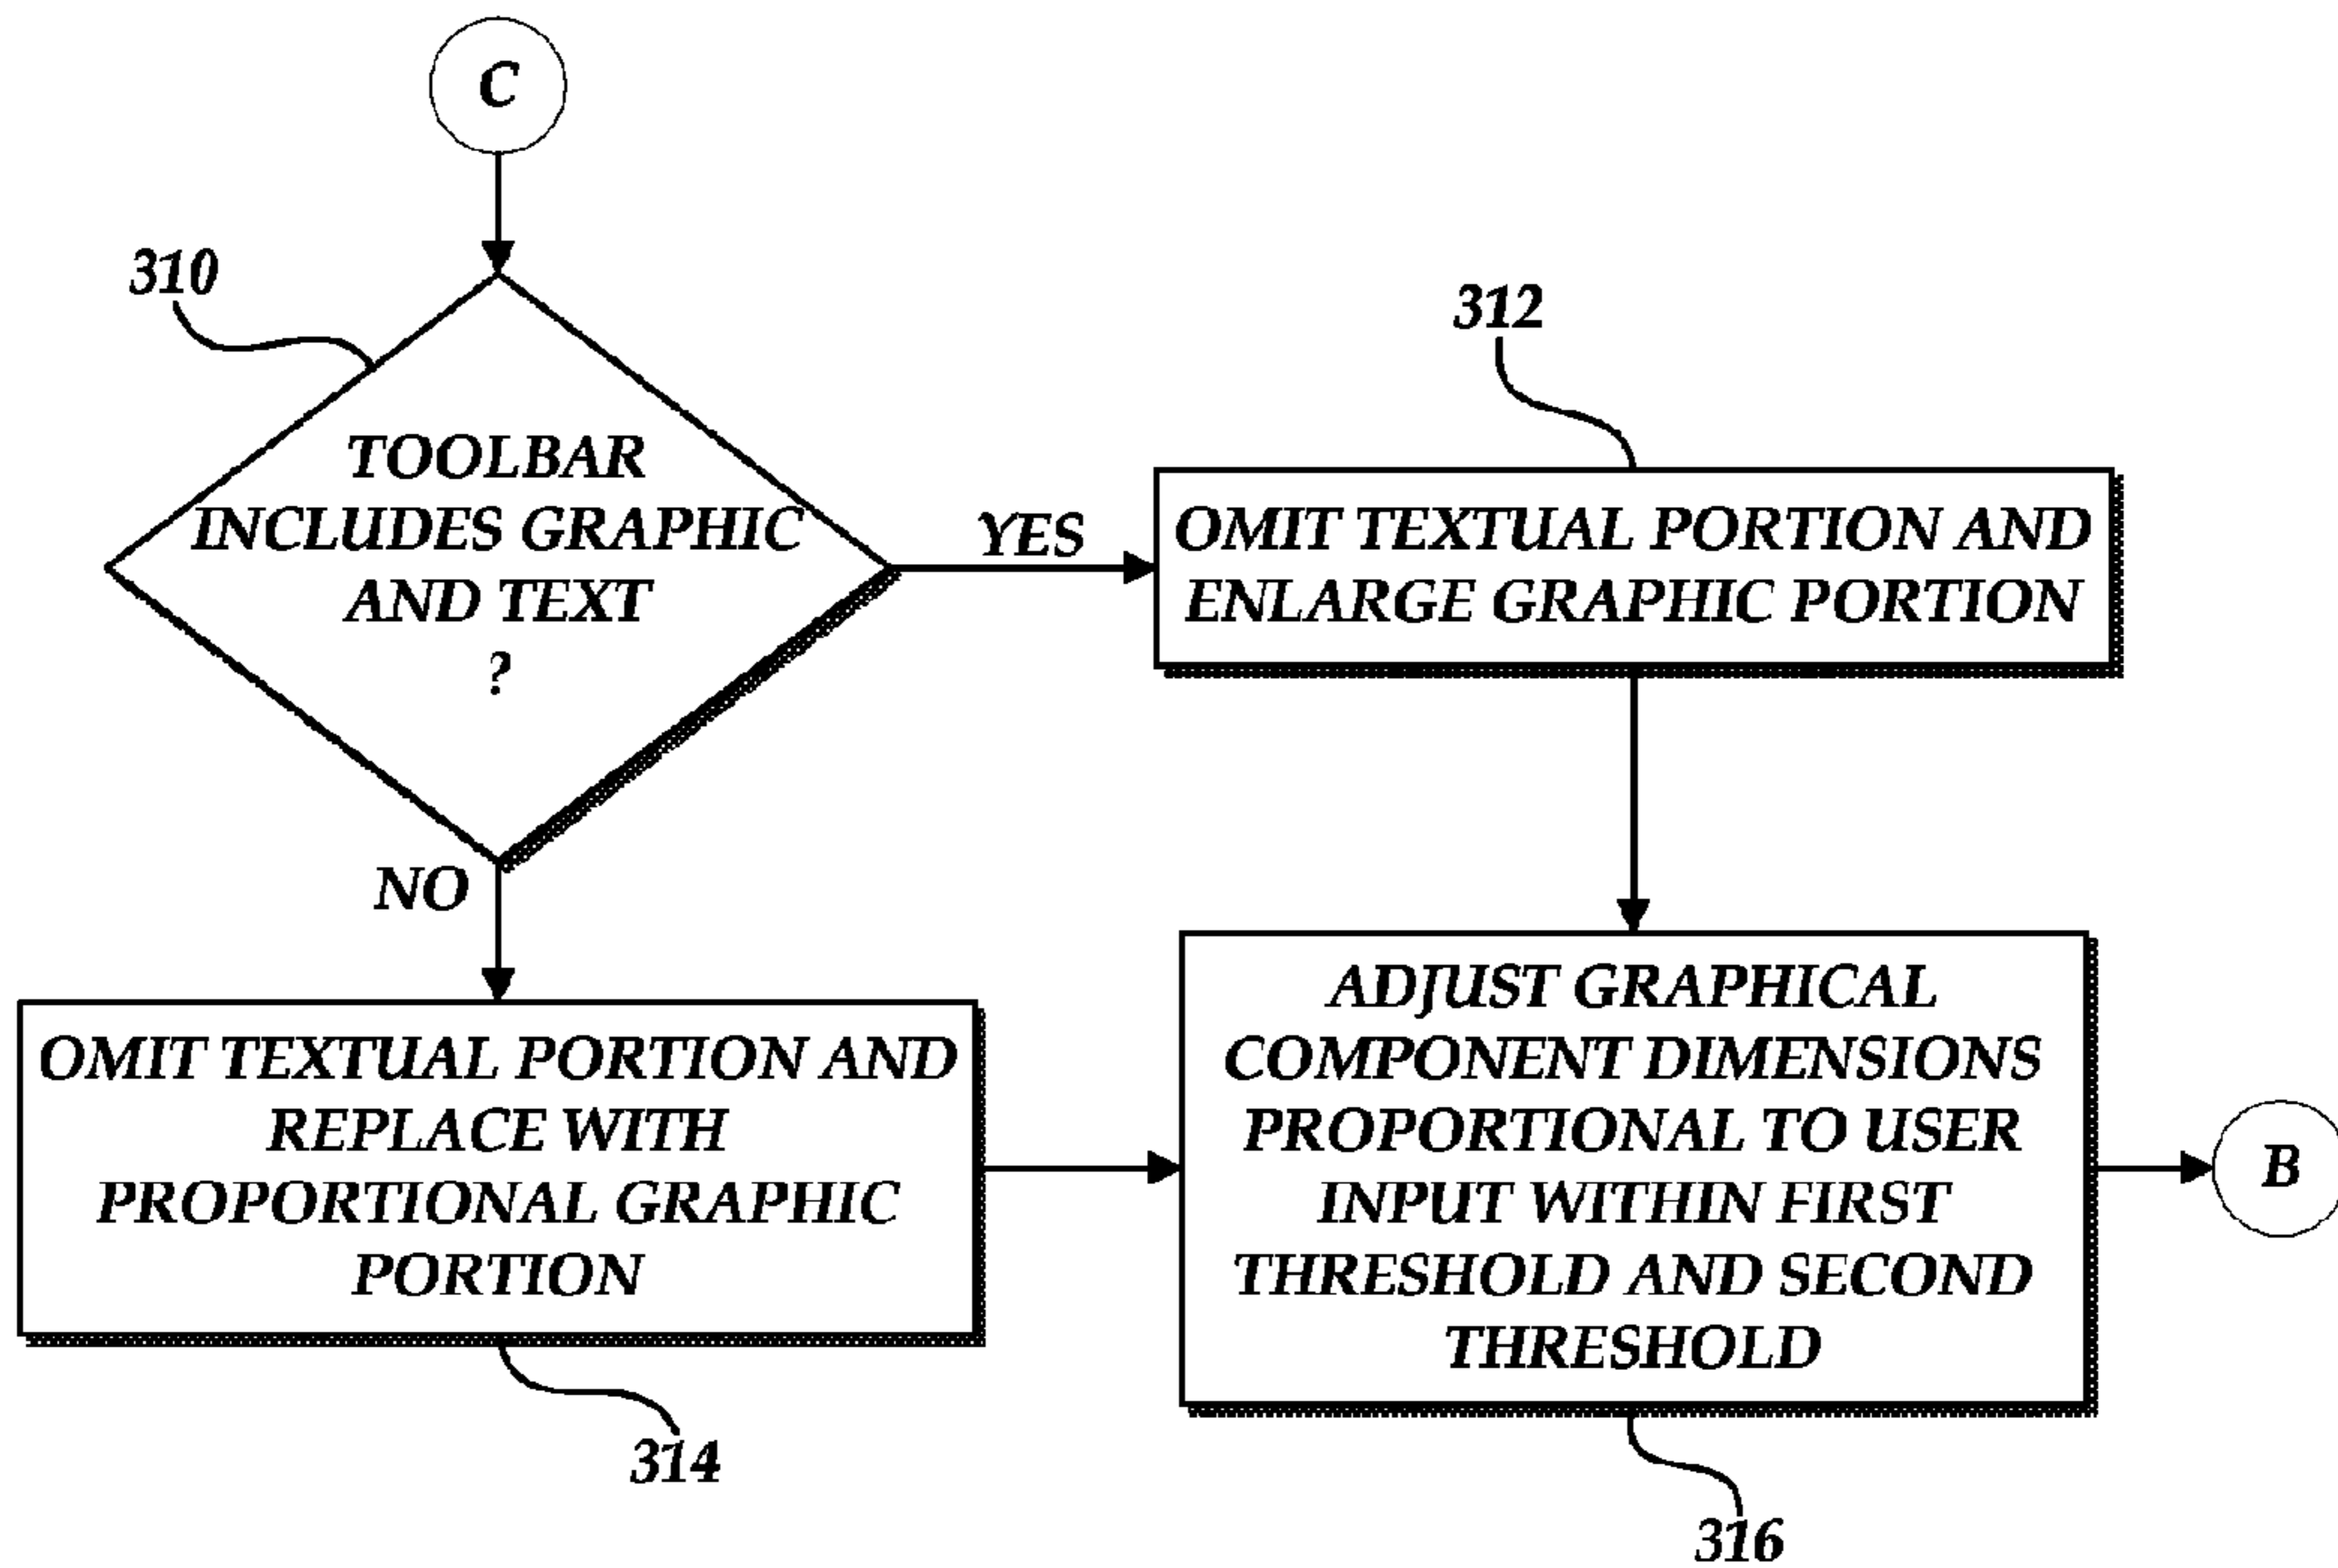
C

310

TOOLBAR INCLUDES GRAPHIC AND TEXT ?

YES

312

OMIT TEXTUAL PORTION AND ENLARGE GRAPHIC PORTION

NO

OMIT TEXTUAL PORTION AND REPLACE WITH PROPORTIONAL GRAPHIC PORTION

314

ADJUST GRAPHICAL COMPONENT DIMENSIONS PROPORTIONAL TO USER INPUT WITHIN FIRST THRESHOLD AND SECOND THRESHOLD

B

316